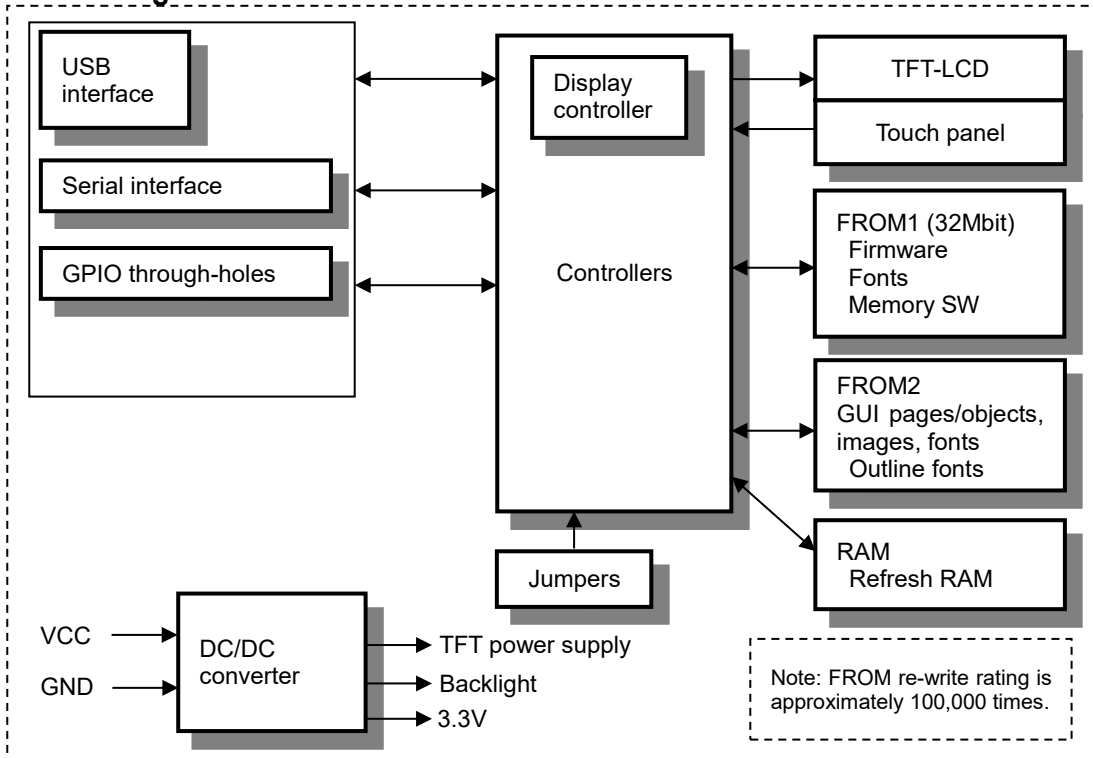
USB interface

Serial interface

GPIO through-holes

Display controller

Controllers

TFT-LCD

Touch panel

FROM1 (32Mbit)
Firmware
Fonts
Memory SW

FROM2
GUI pages/objects, images, fonts
Outline fonts

RAM
Refresh RAM

Jumpers

VCC

GND

DC/DC converter

TFT power supply

Backlight

3.3V

Note: FROM re-write rating is approximately 100,000 times.